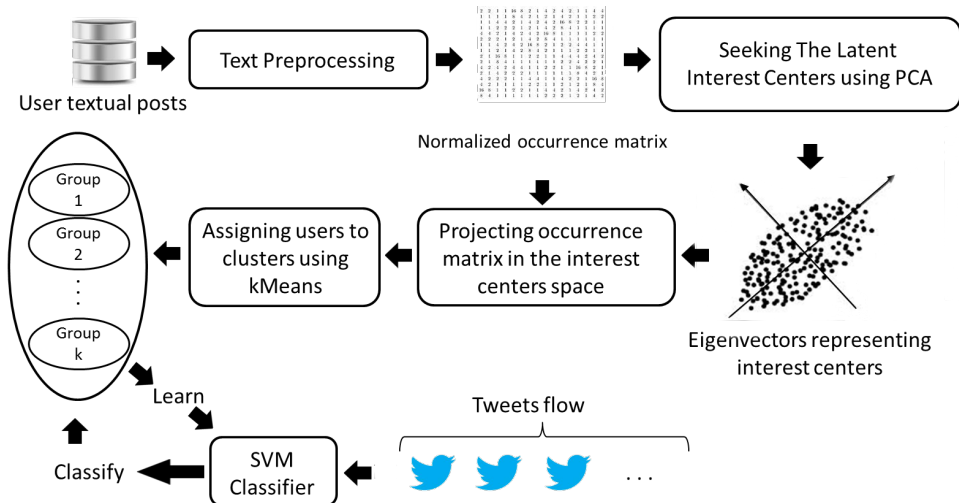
User textual posts

Text Preprocessing

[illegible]

Normalized occurrence matrix

Seeking The Latent Interest Centers using PCA

Eigenvectors representing interest centers

Projecting occurrence matrix in the interest centers space

Assigning users to clusters using kMeans

Group 1

Group 2

⋮

Group k

Learn

Classify

SVM Classifier

Tweets flow

. . .